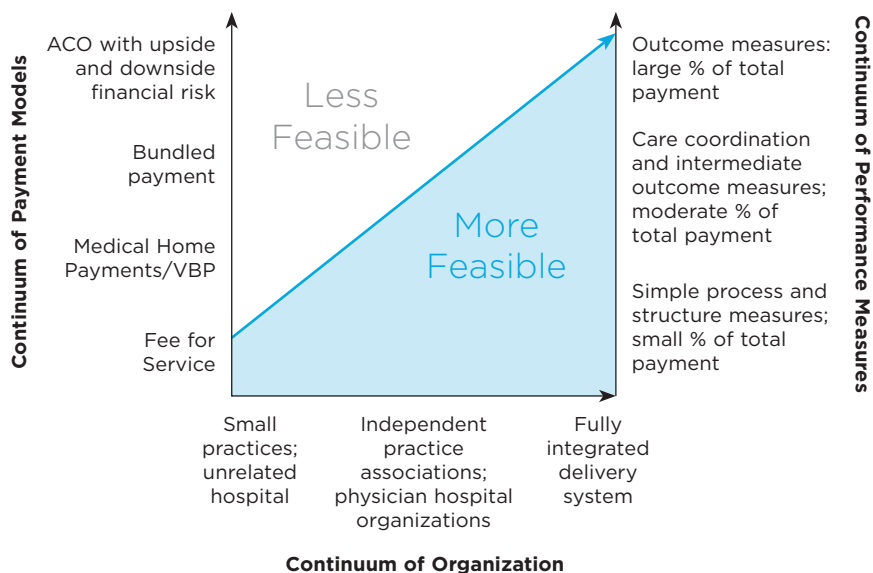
Continuum of Payment Models

ACO with upside and downside financial risk

Bundled payment

Medical Home Payments/VBP

Fee for Service

Less Feasible

More Feasible

Continuum of Performance Measures

Outcome measures: large % of total payment

Care coordination and intermediate outcome measures; moderate % of total payment

Simple process and structure measures; small % of total payment

Small practices; unrelated hospital

Independent practice associations; physician hospital organizations

Fully integrated delivery system

Continuum of Organization